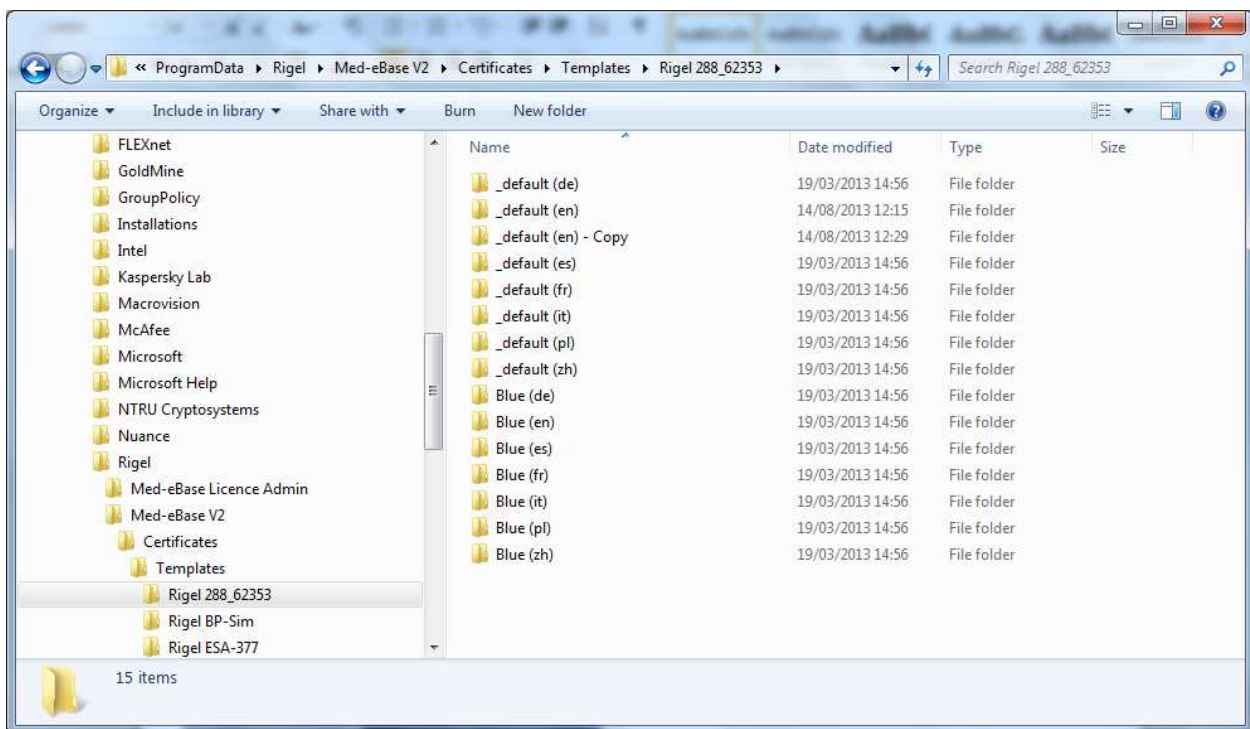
« ProgramData ▸ Rigel ▸ Med-eBase V2 ▸ Certificates ▸ Templates ▸ Rigel 288_62353 ▸

Search Rigel 288_62353

Organize ▾ Include in library ▾ Share with ▾ Burn New folder

FLEXnet
GoldMine
GroupPolicy
Installations
Intel
Kaspersky Lab
Macrovision
McAfee
Microsoft
Microsoft Help
NTRU Cryptosystems
Nuance
Rigel
Med-eBase Licence Admin
Med-eBase V2
Certificates
Templates
Rigel 288_62353
Rigel BP-Sim
Rigel ESA-377

| Name | Date modified | Type | Size |
|---|---|---|---|
| _default (de) | 19/03/2013 14:56 | File folder | |
| _default (en) | 14/08/2013 12:15 | File folder | |
| _default (en) - Copy | 14/08/2013 12:29 | File folder | |
| _default (es) | 19/03/2013 14:56 | File folder | |
| _default (fr) | 19/03/2013 14:56 | File folder | |
| _default (it) | 19/03/2013 14:56 | File folder | |
| _default (pl) | 19/03/2013 14:56 | File folder | |
| _default (zh) | 19/03/2013 14:56 | File folder | |
| Blue (de) | 19/03/2013 14:56 | File folder | |
| Blue (en) | 19/03/2013 14:56 | File folder | |
| Blue (es) | 19/03/2013 14:56 | File folder | |
| Blue (fr) | 19/03/2013 14:56 | File folder | |
| Blue (it) | 19/03/2013 14:56 | File folder | |
| Blue (pl) | 19/03/2013 14:56 | File folder | |
| Blue (zh) | 19/03/2013 14:56 | File folder | |

15 items